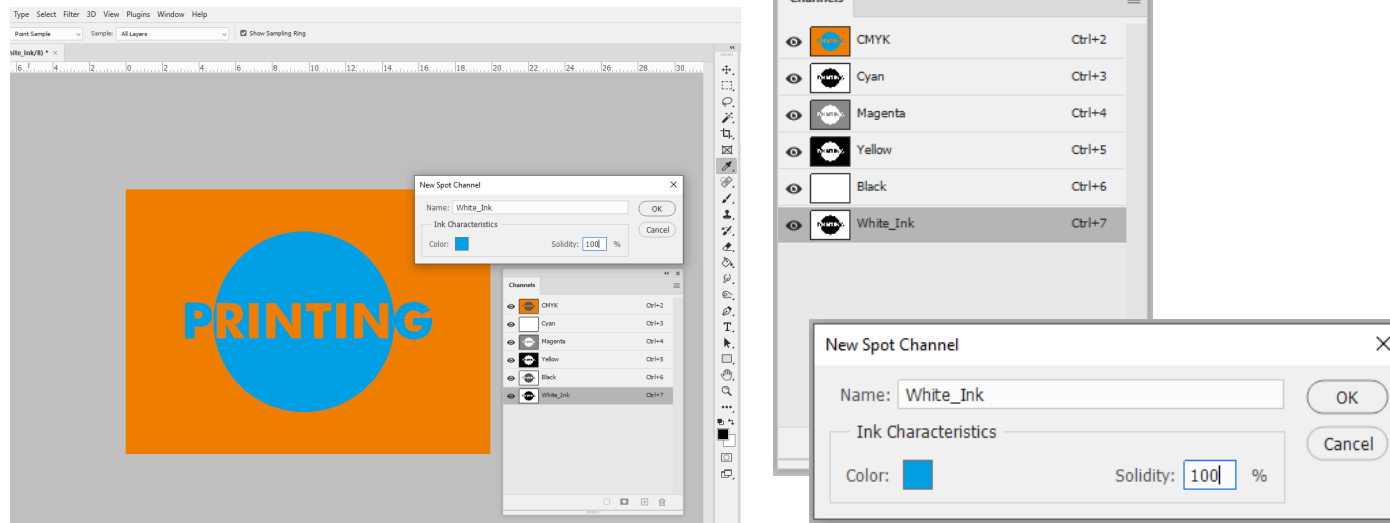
Type Select Filter 3D View Plugins Window Help

Point Sample Sample: All Layers Show Sampling Ring

White_Ink/8) *

6 2 4 2 0 2 4 6 8 10 12 14 16 18 20 22 24 26 28 30

PRINTING

New Spot Channel

Name: White_Ink

OK

Cancel

Ink Characteristics

Color:

Solidity: 100 %

Channels

CMYK Ctrl+2

Cyan Ctrl+3

Magenta Ctrl+4

Yellow Ctrl+5

Black Ctrl+6

White_Ink Ctrl+7

Channels

CMYK Ctrl+2

Cyan Ctrl+3

Magenta Ctrl+4

Yellow Ctrl+5

Black Ctrl+6

White_Ink Ctrl+7

New Spot Channel

Name: White_Ink

OK

Cancel

Ink Characteristics

Color:

Solidity: 100 %